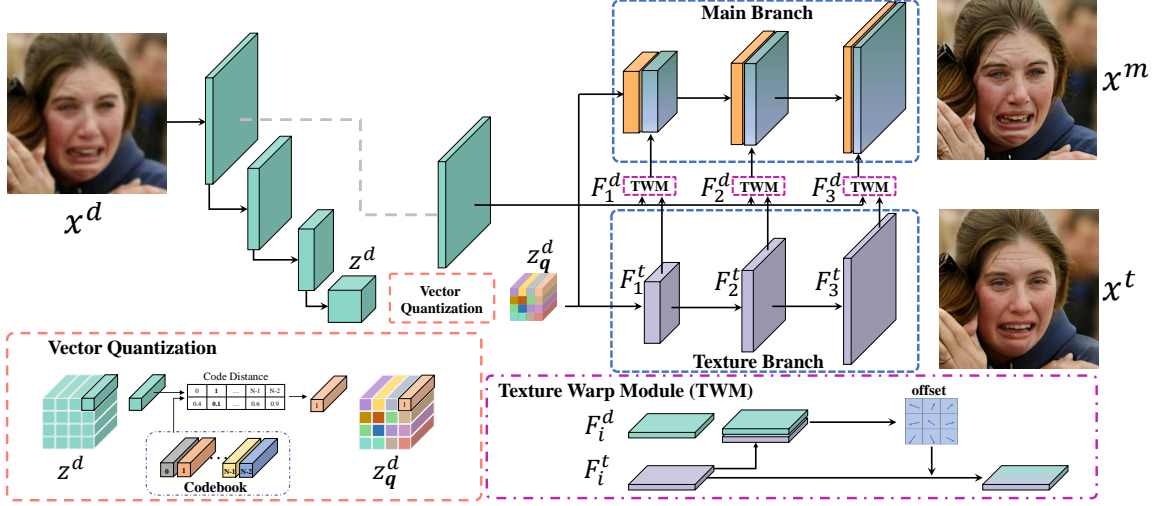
Main Branch

$x^d$

$x^m$

$F_1^d$ TWM $F_2^d$ TWM $F_3^d$ TWM

$z^d$

$z_q^d$

Vector Quantization

$F_1^t$ $F_2^t$ $F_3^t$

$x^t$

Texture Branch

Vector Quantization

Code Distance

| 0 | 1 | ... | N-1 | N-2 |
|---|---|---|---|---|
| 0.4 | 0.1 | ... | 0.6 | 0.9 |

1

$z^d$

0 1 ... N-1 N-2

Codebook

$z_q^d$

Texture Warp Module (TWM)

$F_i^d$

$F_i^t$

offset